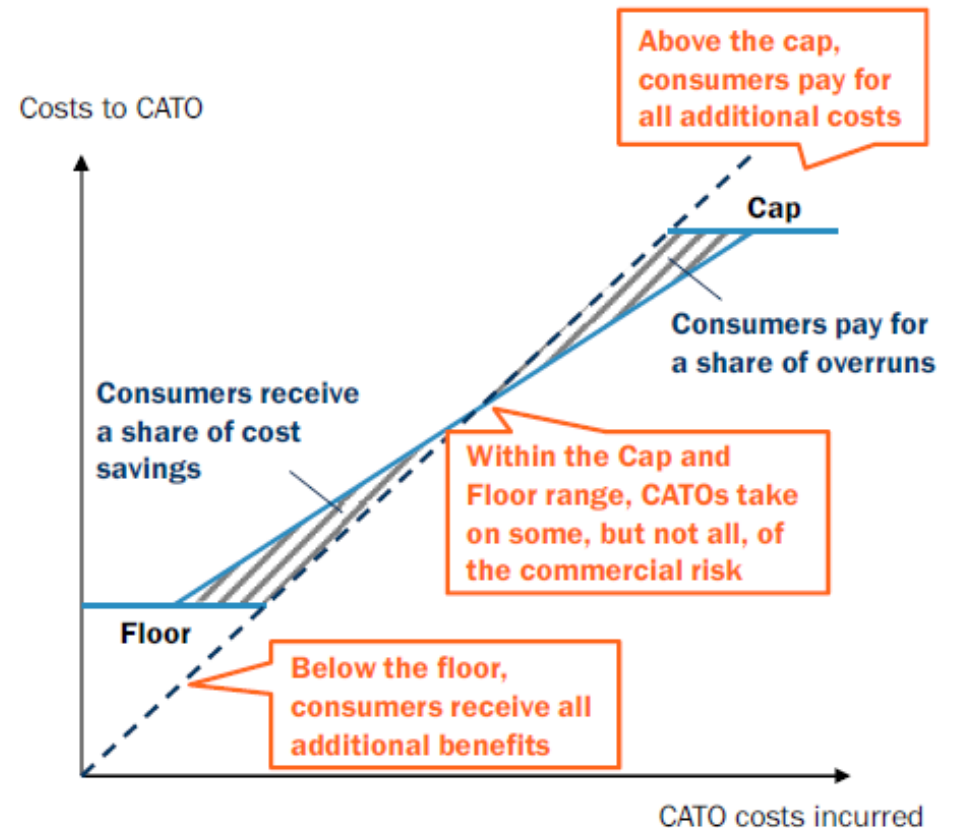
Costs to CATO

Above the cap, consumers pay for all additional costs

Cap

Consumers pay for a share of overruns

Consumers receive a share of cost savings

Within the Cap and Floor range, CATOs take on some, but not all, of the commercial risk

Floor

Below the floor, consumers receive all additional benefits

CATO costs incurred